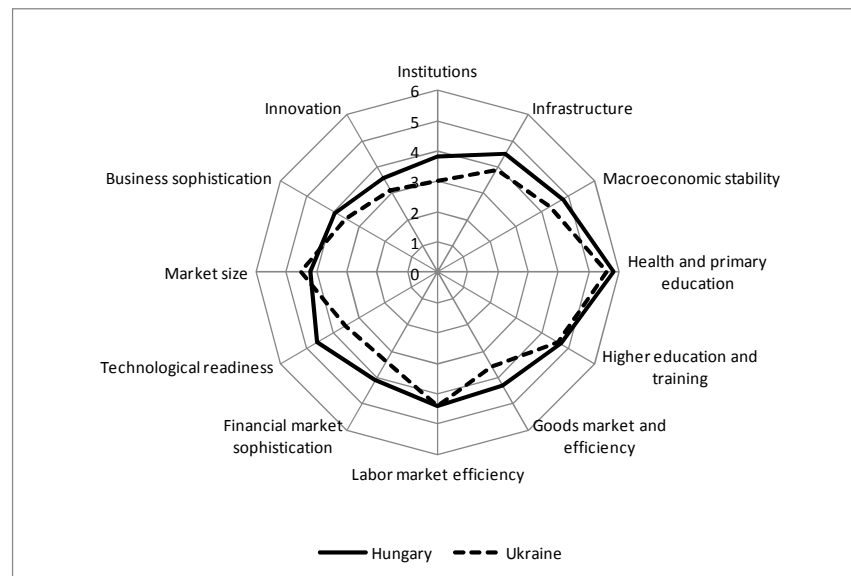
Institutions
6
5
4
3
2
1
0
Infrastructure
Macroeconomic stability
Health and primary education
Higher education and training
Goods market and efficiency
Labor market efficiency
Financial market sophistication
Technological readiness
Market size
Business sophistication
Innovation

Hungary
Ukraine